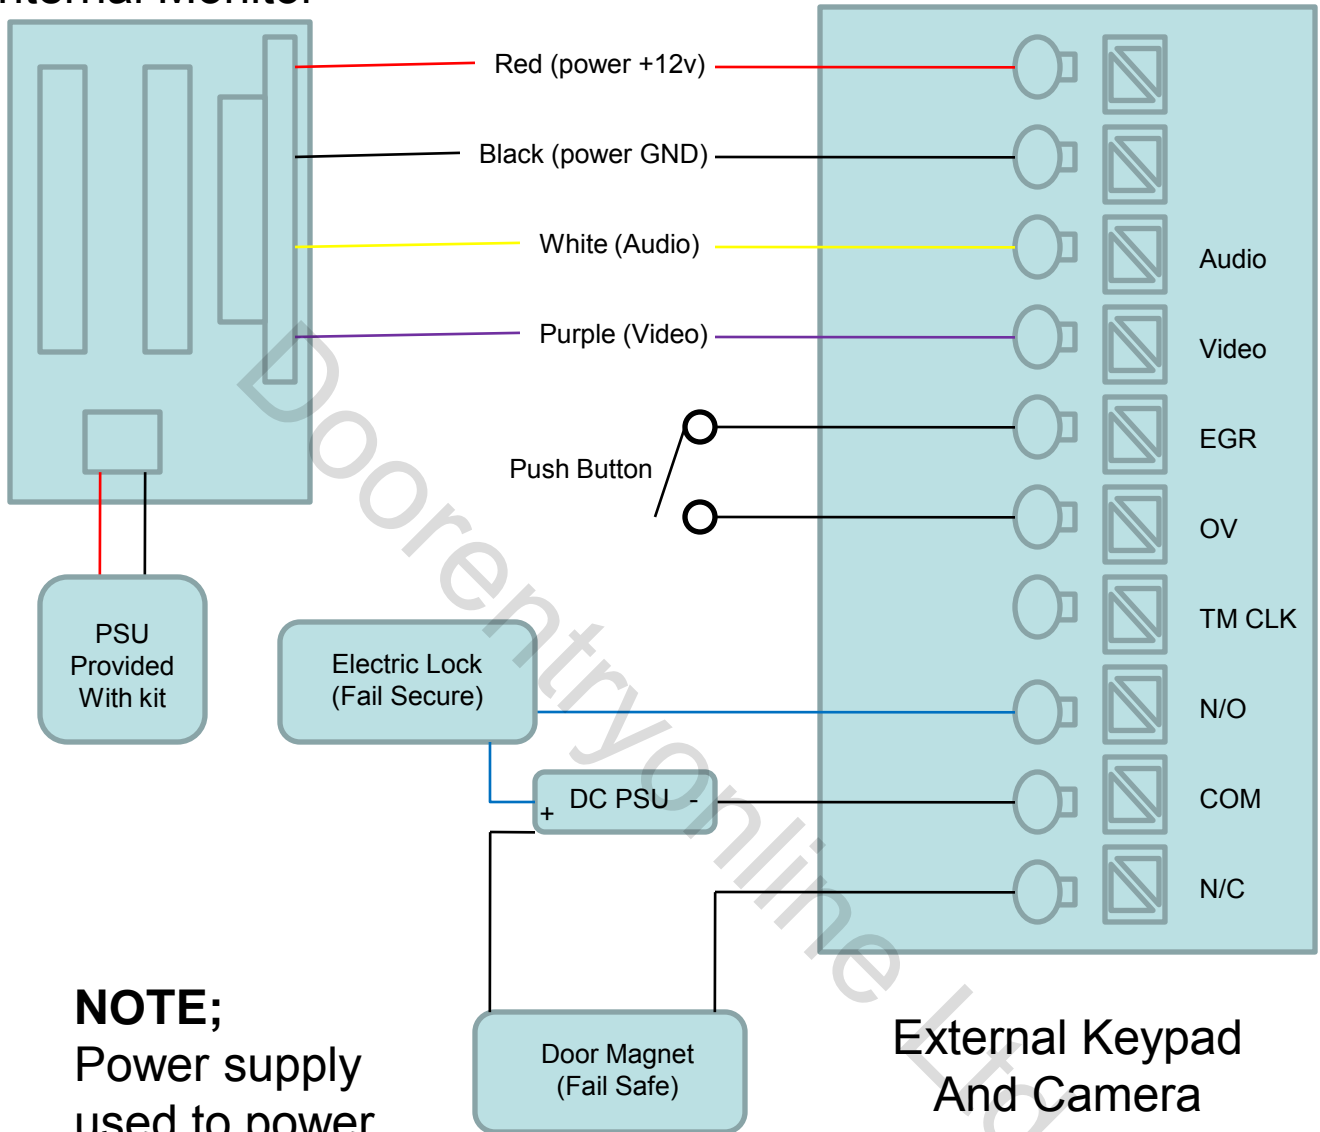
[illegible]ternal Monitor

Red (power +12v)

Black (power GND)

White (Audio)

Purple (Video)

Push Button

Audio

Video

EGR

OV

TM CLK

N/O

COM

N/C

PSU Provided With kit

Electric Lock (Fail Secure)

+ DC PSU -

Door Magnet (Fail Safe)

Doorentryonline Ltd

NOTE;
Power supply used to power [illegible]

External Keypad And Camera